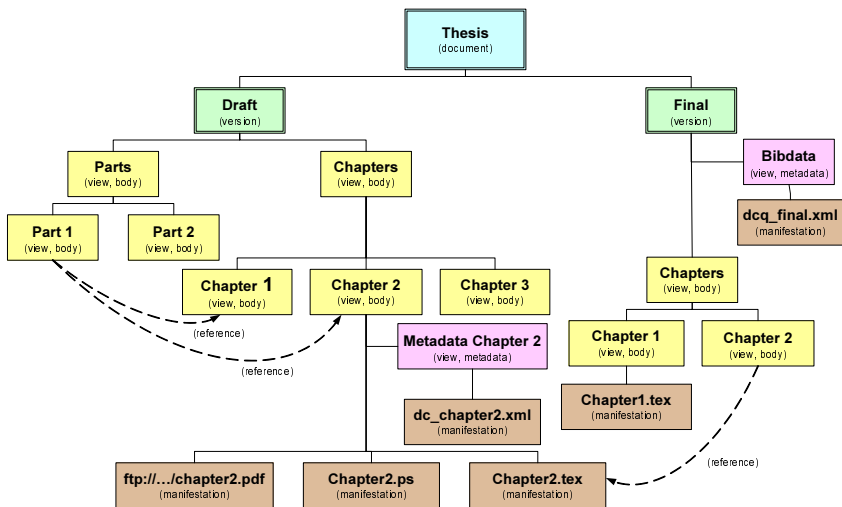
Thesis
(document)

Draft
(version)

Final
(version)

Parts
(view, body)

Chapters
(view, body)

Bibdata
(view, metadata)

dcq_final.xml
(manifestation)

Part 1
(view, body)

Part 2
(view, body)

Chapter 1
(view, body)

Chapter 2
(view, body)

Chapter 3
(view, body)

(reference)

(reference)

Metadata Chapter 2
(view, metadata)

dc_chapter2.xml
(manifestation)

Chapters
(view, body)

Chapter 1
(view, body)

Chapter 2
(view, body)

Chapter1.tex
(manifestation)

(reference)

ftp://…/chapter2.pdf
(manifestation)

Chapter2.ps
(manifestation)

Chapter2.tex
(manifestation)